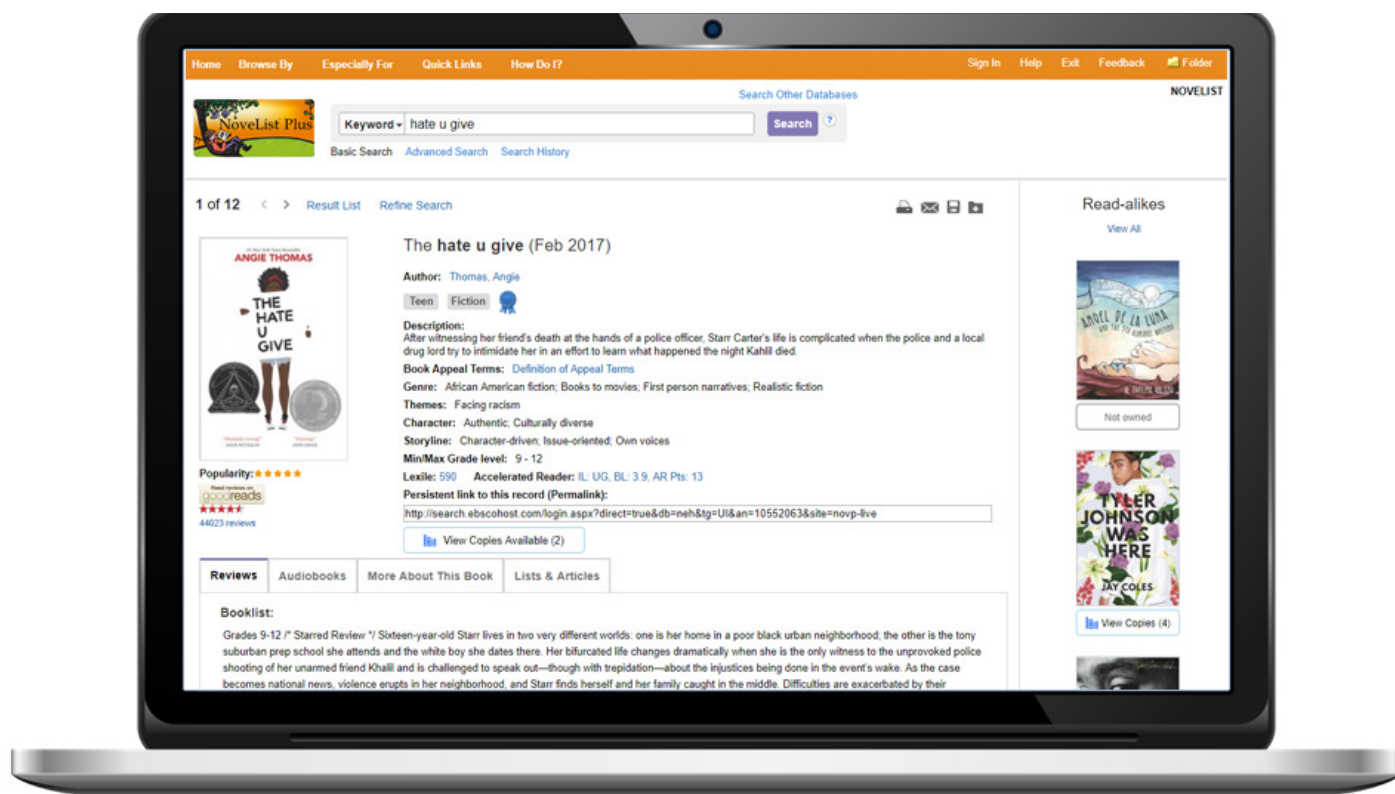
Home Browse By Especially For Quick Links How Do I? Sign In Help Exit Feedback Folder

Search Other Databases

NOVELIST

NoveList Plus

Keyword hate u give Search ?

Basic Search Advanced Search Search History

1 of 12 < > Result List Refine Search

Read-alikes

View All

ANGIE THOMAS

THE HATE U GIVE

The hate u give (Feb 2017)

Author: Thomas, Angie

Teen Fiction

Description:
After witnessing her friend's death at the hands of a police officer, Starr Carter's life is complicated when the police and a local drug lord try to intimidate her in an effort to learn what happened the night Kahlil died.

Book Appeal Terms: Definition of Appeal Terms

Genre: African American fiction; Books to movies; First person narratives; Realistic fiction

Themes: Facing racism

Character: Authentic; Culturally diverse

Storyline: Character-driven; Issue-oriented; Own voices

Min/Max Grade level: 9 - 12

Lexile: 590 Accelerated Reader: IL: UG, BL: 3.9, AR Pts: 13

Persistent link to this record (Permalink):

http://search.ebscohost.com/login.aspx?direct=true&db=neh&tg=UI&an=10552063&site=novp-live

View Copies Available (2)

Popularity:

Read reviews on goodreads

44023 reviews

ANGEL DE LA LUNA

Not owned

TYLER JOHNSON WAS HERE

JAY COLES

View Copies (4)

Reviews Audiobooks More About This Book Lists & Articles

Booklist:

Grades 9-12 /* Starred Review */ Sixteen-year-old Starr lives in two very different worlds: one is her home in a poor black urban neighborhood, the other is the tony suburban prep school she attends and the white boy she dates there. Her bifurcated life changes dramatically when she is the only witness to the unprovoked police shooting of her unarmed friend Khalil and is challenged to speak out—though with trepidation—about the injustices being done in the event's wake. As the case becomes national news, violence erupts in her neighborhood, and Starr finds herself and her family caught in the middle. Difficulties are exacerbated by their